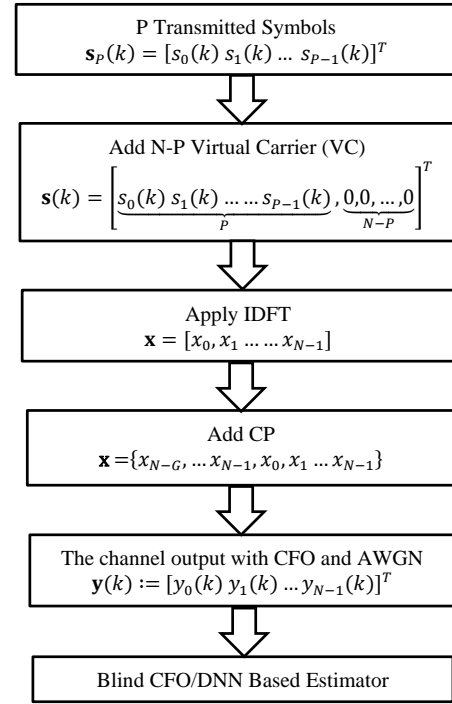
P Transmitted Symbols
$\mathbf{s}_P(k) = [s_0(k)\ s_1(k)\ \ldots\ s_{P-1}(k)]^T$

Add N-P Virtual Carrier (VC)
$\mathbf{s}(k) = \left[\underbrace{s_0(k)\ s_1(k)\ \ldots \ldots\ s_{P-1}(k)}_{P}, \underbrace{0,0,\ldots,0}_{N-P}\right]^T$

Apply IDFT
$\mathbf{x} = [x_0, x_1 \ldots \ldots x_{N-1}]$

Add CP
$\mathbf{x} = \{x_{N-G}, \ldots x_{N-1}, x_0, x_1 \ldots x_{N-1}\}$

The channel output with CFO and AWGN
$\mathbf{y}(k) := [y_0(k)\ y_1(k) \ldots y_{N-1}(k)]^T$

Blind CFO/DNN Based Estimator